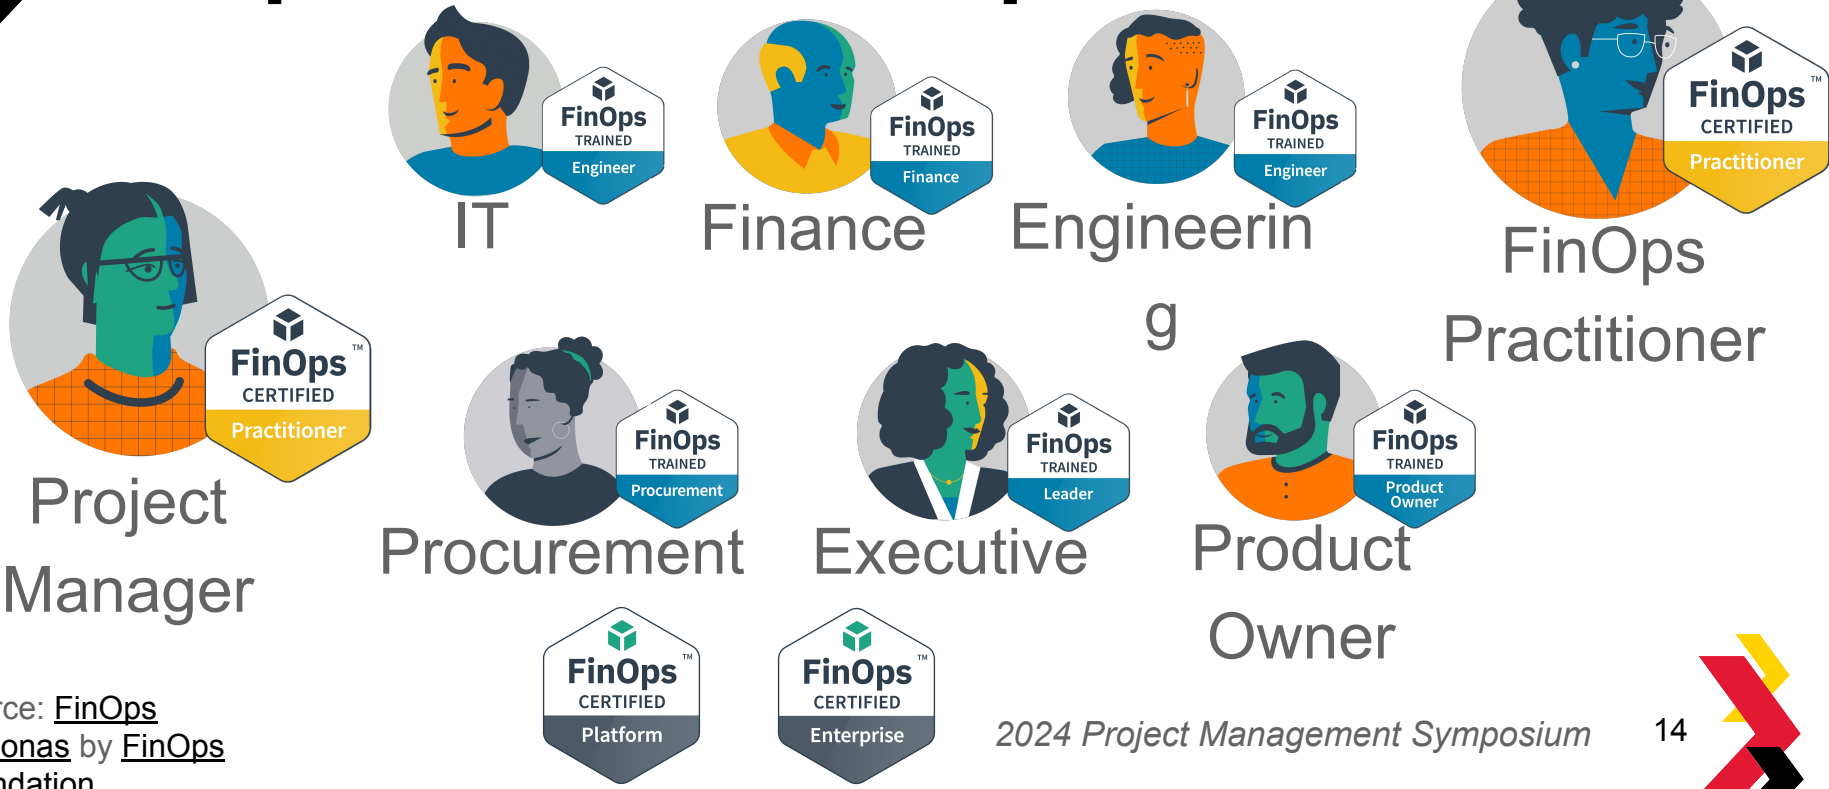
FinOps TRAINED Engineer
IT

FinOps TRAINED Finance
Finance

FinOps TRAINED Engineer
Engineerin g

FinOps™ CERTIFIED Practitioner
FinOps Practitioner

FinOps™ CERTIFIED Practitioner
Project Manager

FinOps TRAINED Procurement
Procurement

FinOps TRAINED Leader
Executive

FinOps TRAINED Product Owner
Product Owner

FinOps™ CERTIFIED Platform

FinOps™ CERTIFIED Enterprise

rce: FinOps onas by FinOps ndation

2024 Project Management Symposium

14